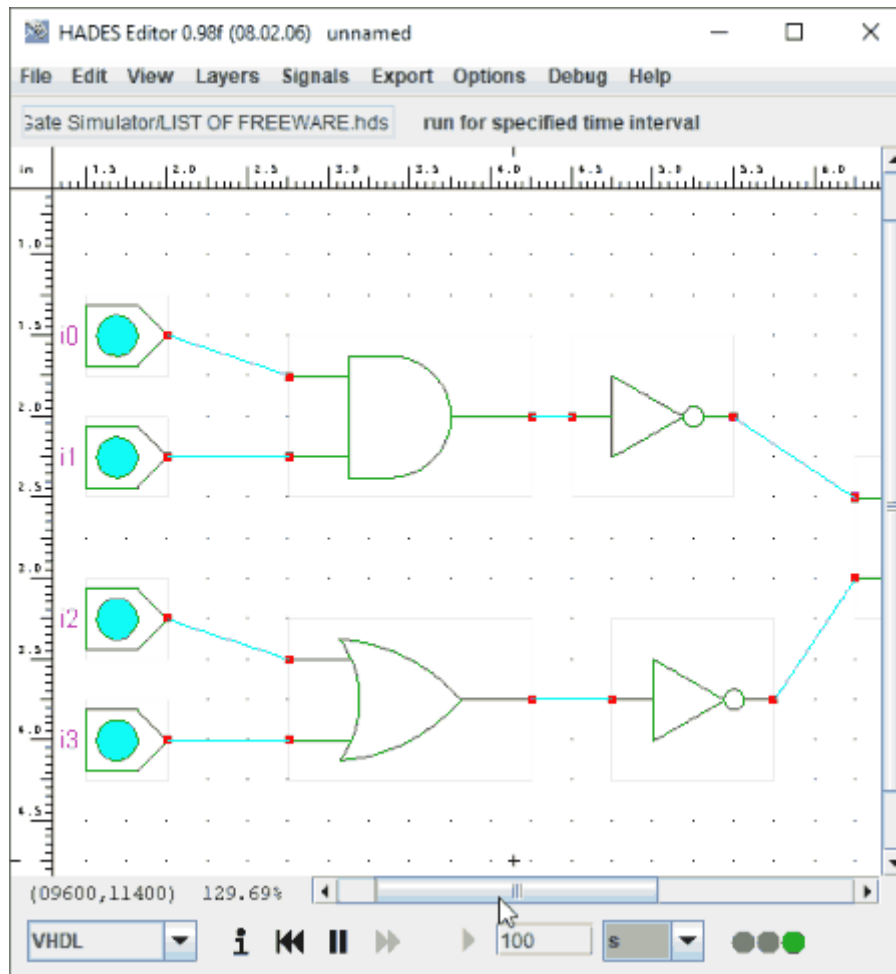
HADES Editor 0.98f (08.02.06) unnamed

File Edit View Layers Signals Export Options Debug Help

Gate Simulator/LIST OF FREEWARE.hds run for specified time interval

in 1.5 2.0 2.5 3.0 3.5 4.0 4.5 5.0 5.5 6.0

1.0
1.5
2.0
2.5
3.0
3.5
4.0
4.5

i0
i1
i2
i3

(09600,11400) 129.69%

VHDL
100
s